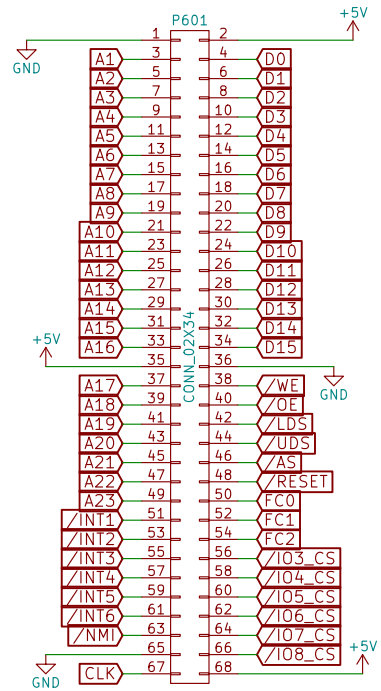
P601
+5V
1 2
GND
A1 3 4 D0
A2 5 6 D1
A3 7 8 D2
A4 9 10 D3
A5 11 12 D4
A6 13 14 D5
A7 15 16 D6
A8 17 18 D7
A9 19 20 D8
A10 21 22 D9
A11 23 24 D10
A12 25 26 D11
A13 27 28 D12
A14 29 30 D13
A15 31 32 D14
A16 33 34 D15
+5V
35 36
GND
CONN_02X34
A17 37 38 /WE
A18 39 40 /OE
A19 41 42 /LDS
A20 43 44 /UDS
A21 45 46 /AS
A22 47 48 /RESET
A23 49 50 FC0
/INT1 51 52 FC1
/INT2 53 54 FC2
/INT3 55 56 /IO3_CS
/INT4 57 58 /IO4_CS
/INT5 59 60 /IO5_CS
/INT6 61 62 /IO6_CS
/NMI 63 64 /IO7_CS
65 66 /IO8_CS
+5V
GND
CLK 67 68